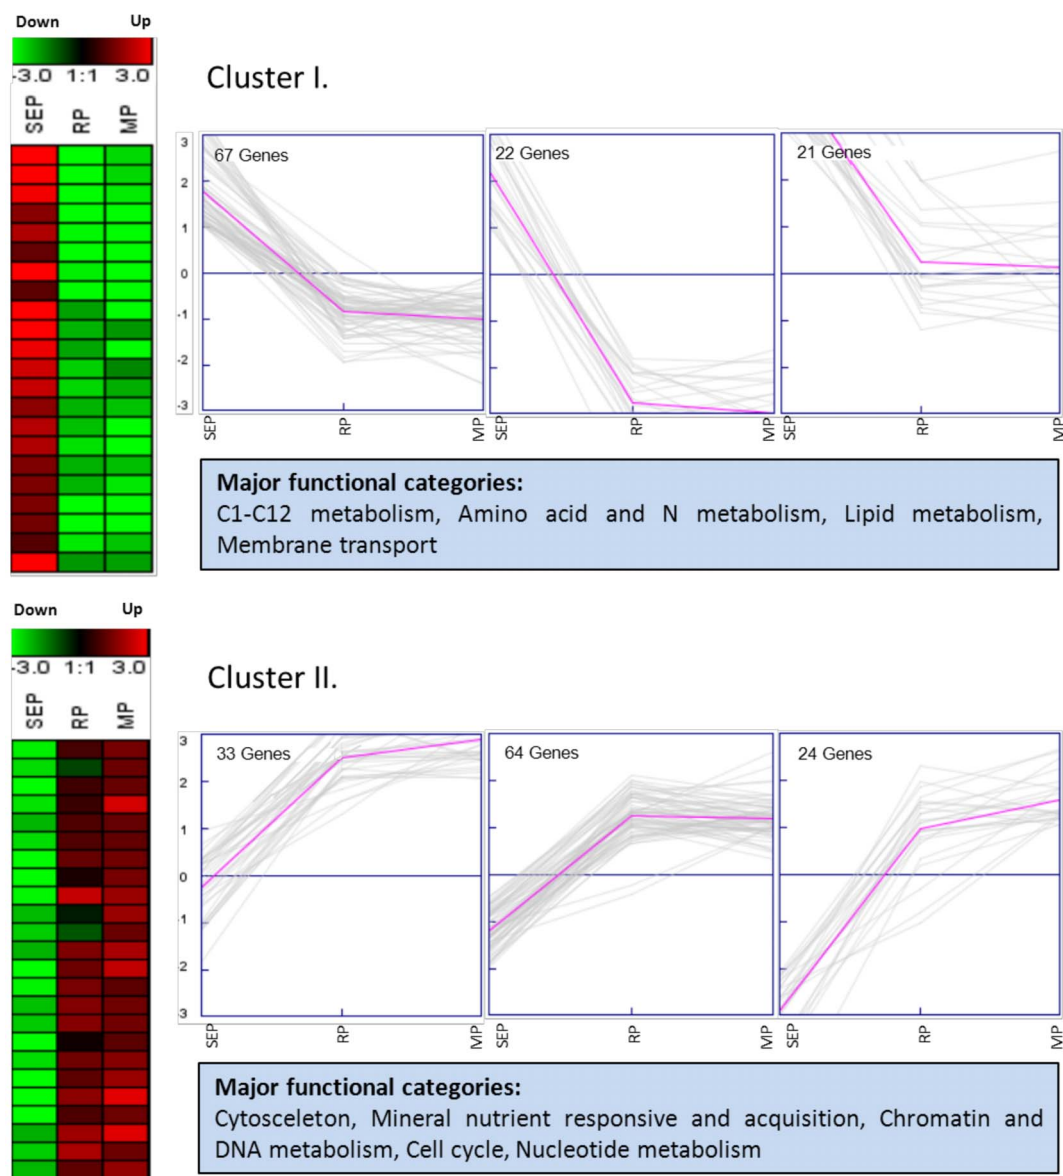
Down Up

-3.0 1:1 3.0

SEP RP MP

Cluster I.

3
2
1
0
-1
-2
-3

67 Genes

22 Genes

21 Genes

SEP RP MP SEP RP MP SEP RP MP

**Major functional categories:**
C1-C12 metabolism, Amino acid and N metabolism, Lipid metabolism, Membrane transport

Down Up

-3.0 1:1 3.0

SEP RP MP

Cluster II.

3
2
1
0
-1
2
3

33 Genes

64 Genes

24 Genes

SEP RP MP SEP RP MP SEP RP MP

**Major functional categories:**
Cytosceleton, Mineral nutrient responsive and acquisition, Chromatin and DNA metabolism, Cell cycle, Nucleotide metabolism